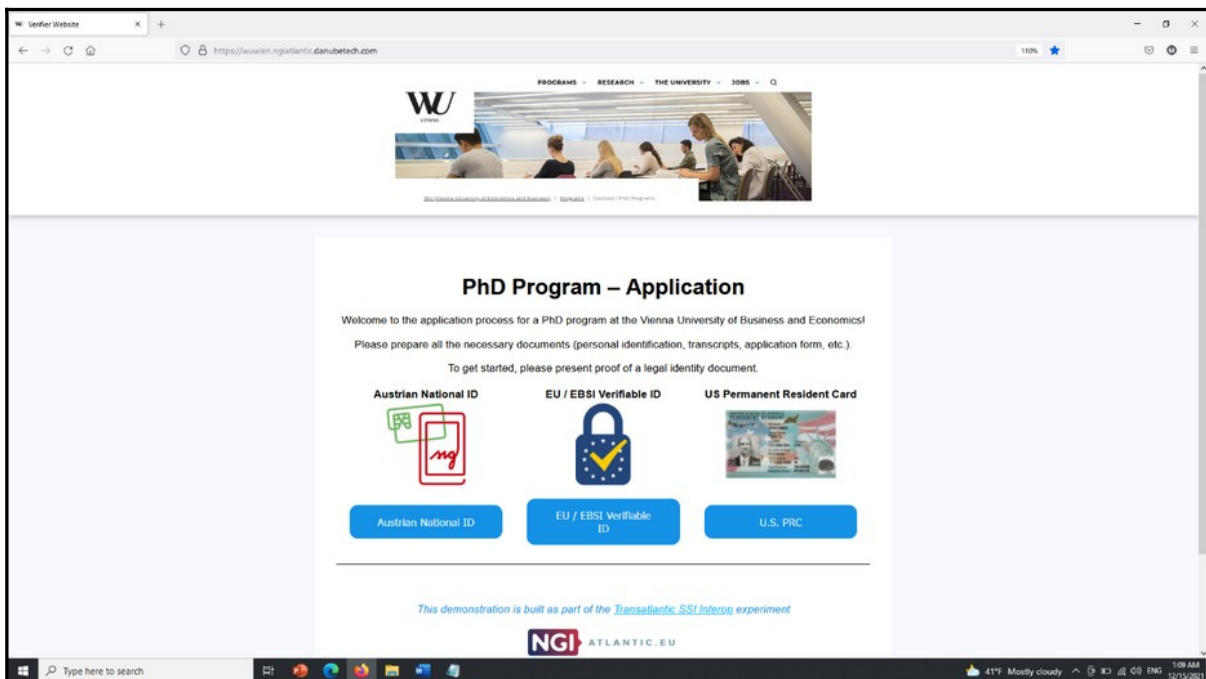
Verifier Website × +

https://wuwien.ngiatlantic.danubetech.com

110%

PROGRAMS ⌄ RESEARCH ⌄ THE UNIVERSITY ⌄ JOBS ⌄

WU VIENNA

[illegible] › Programs › Doctoral / PhD Programs

PhD Program – Application

Welcome to the application process for a PhD program at the Vienna University of Business and Economics!

Please prepare all the necessary documents (personal identification, transcripts, application form, etc.).

To get started, please present proof of a legal identity document.

Austrian National ID

EU / EBSI Verifiable ID

US Permanent Resident Card

Austrian National ID

EU / EBSI Verifiable ID

U.S. PRC

This demonstration is built as part of the Transatlantic SSI Interop experiment

NGI ATLANTIC.EU

Type here to search

41°F Mostly cloudy ENG 1:09 AM 12/15/2021